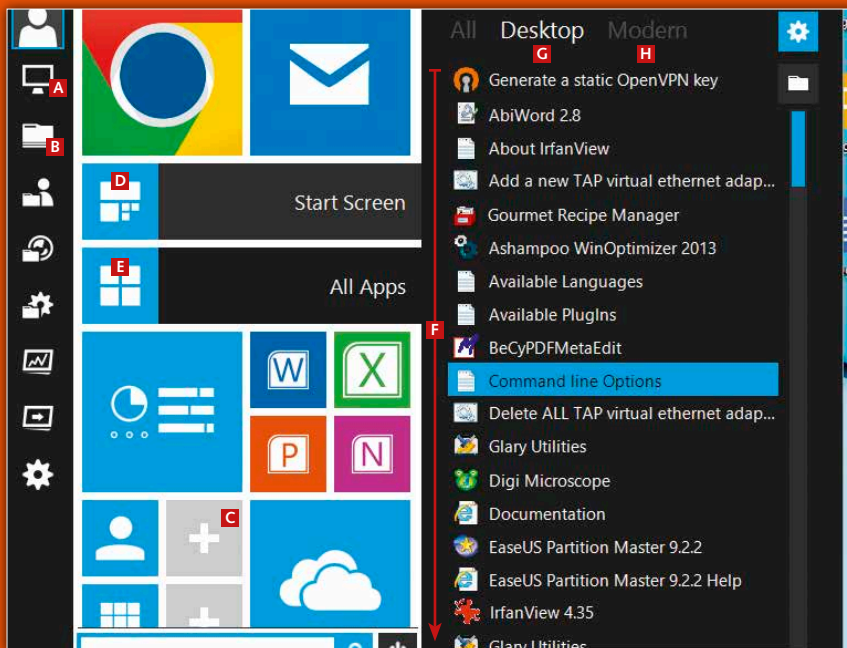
A
B
D
Start Screen
E
All Apps
W
X
P
N
C
All Desktop Modern
G H
F
Generate a static OpenVPN key
AbiWord 2.8
About IrfanView
Add a new TAP virtual ethernet adap...
Gourmet Recipe Manager
Ashampoo WinOptimizer 2013
Available Languages
Available PlugIns
BeCyPDFMetaEdit
Command line Options
Delete ALL TAP virtual ethernet adap...
Glary Utilities
Digi Microscope
Documentation
EaseUS Partition Master 9.2.2
EaseUS Partition Master 9.2.2 Help
IrfanView 4.35
Glary Utilities